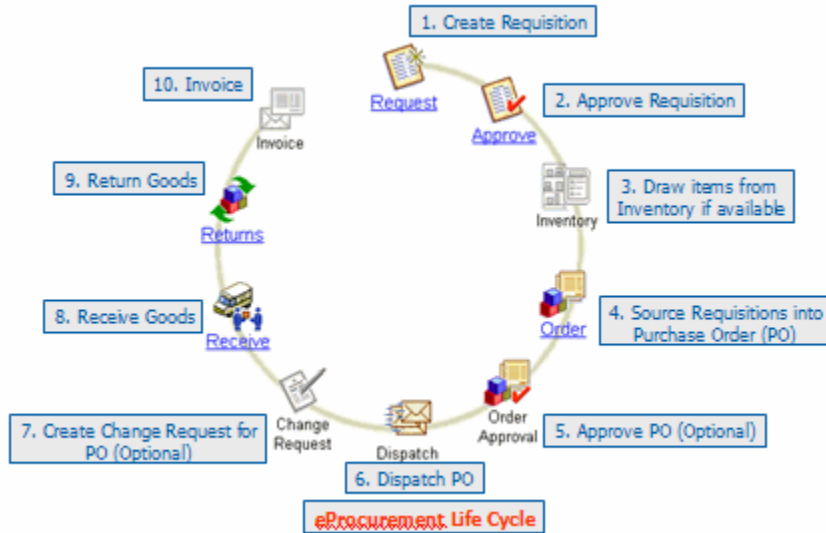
1. Create Requisition

Request

2. Approve Requisition

Approve

3. Draw items from Inventory if available

Inventory

4. Source Requisitions into Purchase Order (PO)

Order

Order Approval

5. Approve PO (Optional)

Dispatch

6. Dispatch PO

Change Request

7. Create Change Request for PO (Optional)

Receive

8. Receive Goods

Returns

9. Return Goods

Invoice

10. Invoice

eProcurement Life Cycle